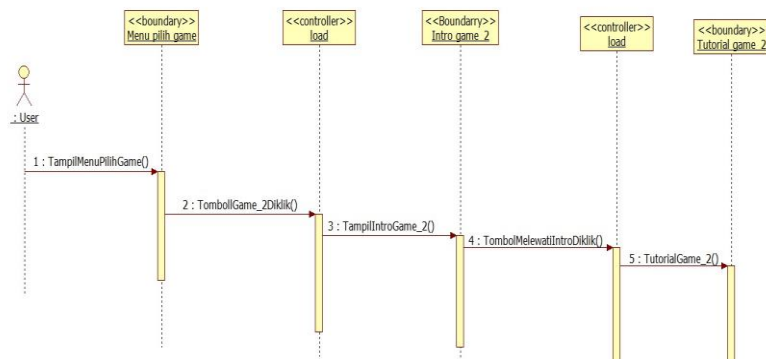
<<boundary>>
Menu pilih game

<<controller>>
load

<<Boundarry>>
Intro game_2

<<controller>>
load

<<boundary>>
Tutorial game_2

: User

1 : TampilMenuPilihGame()

2 : TombolIGame_2Diklik()

3 : TampilIntroGame_2()

4 : TombolMelewatiIntroDiklik()

5 : TutorialGame_2()